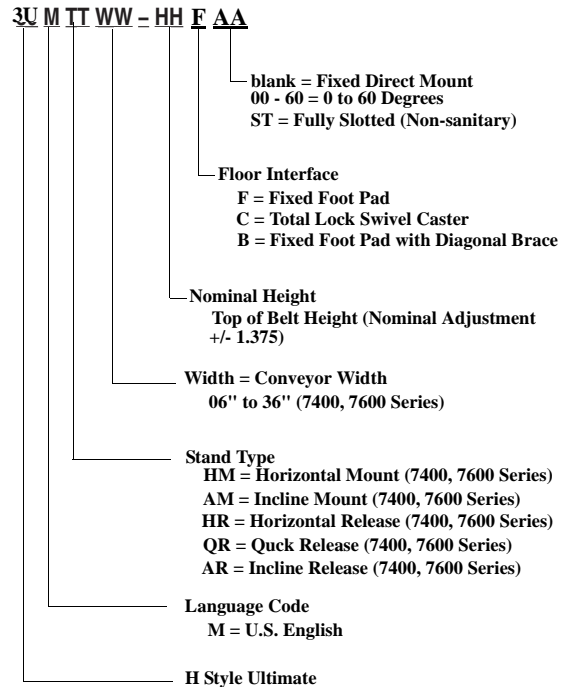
3U M TT WW – HH F AA

blank = Fixed Direct Mount
00 - 60 = 0 to 60 Degrees
ST = Fully Slotted (Non-sanitary)

Floor Interface
F = Fixed Foot Pad
C = Total Lock Swivel Caster
B = Fixed Foot Pad with Diagonal Brace

Nominal Height
Top of Belt Height (Nominal Adjustment +/- 1.375)

Width = Conveyor Width
06" to 36" (7400, 7600 Series)

Stand Type
HM = Horizontal Mount (7400, 7600 Series)
AM = Incline Mount (7400, 7600 Series)
HR = Horizontal Release (7400, 7600 Series)
QR = Quck Release (7400, 7600 Series)
AR = Incline Release (7400, 7600 Series)

Language Code
M = U.S. English

H Style Ultimate